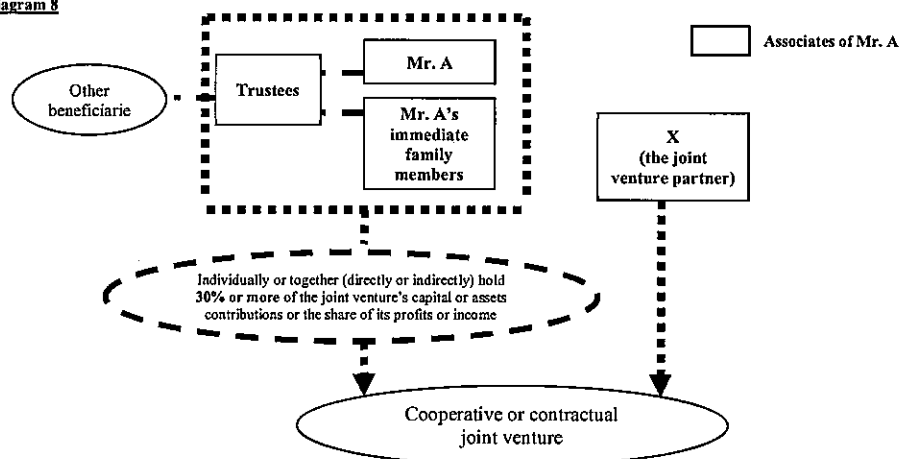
agram 8

Associates of Mr. A

Other beneficiarie

Trustees

Mr. A

Mr. A's immediate family members

X (the joint venture partner)

Individually or together (directly or indirectly) hold **30%** or more of the joint venture's capital or assets contributions or the share of its profits or income

Cooperative or contractual joint venture